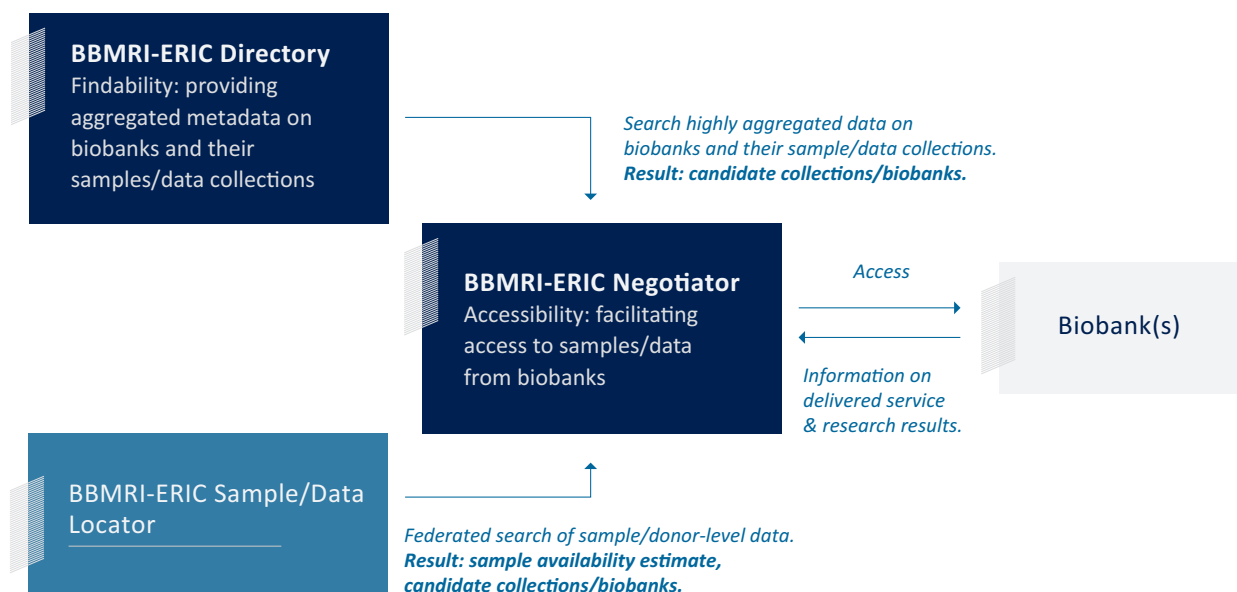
BBMRI-ERIC Directory
Findability: providing aggregated metadata on biobanks and their samples/data collections

Search highly aggregated data on biobanks and their sample/data collections.
Result: candidate collections/biobanks.

BBMRI-ERIC Negotiator
Accessibility: facilitating access to samples/data from biobanks

Access

Biobank(s)

Information on delivered service & research results.

BBMRI-ERIC Sample/Data Locator

Federated search of sample/donor-level data.
Result: sample availability estimate, candidate collections/biobanks.